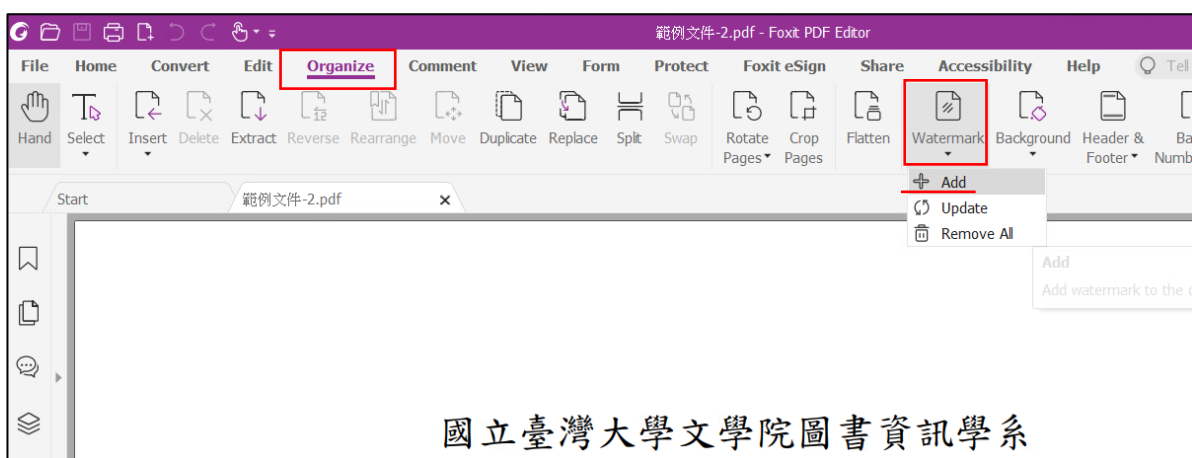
範例文件-2.pdf - Foxit PDF Editor

File Home Convert Edit Organize Comment View Form Protect Foxit eSign Share Accessibility Help Tell

Hand Select Insert Delete Extract Reverse Rearrange Move Duplicate Replace Split Swap Rotate Pages Crop Pages Flatten Watermark Background Header & Footer Ba Numb

Start 範例文件-2.pdf

Add
Update
Remove All

Add
Add watermark to the c

國立臺灣大學文學院圖書資訊學系